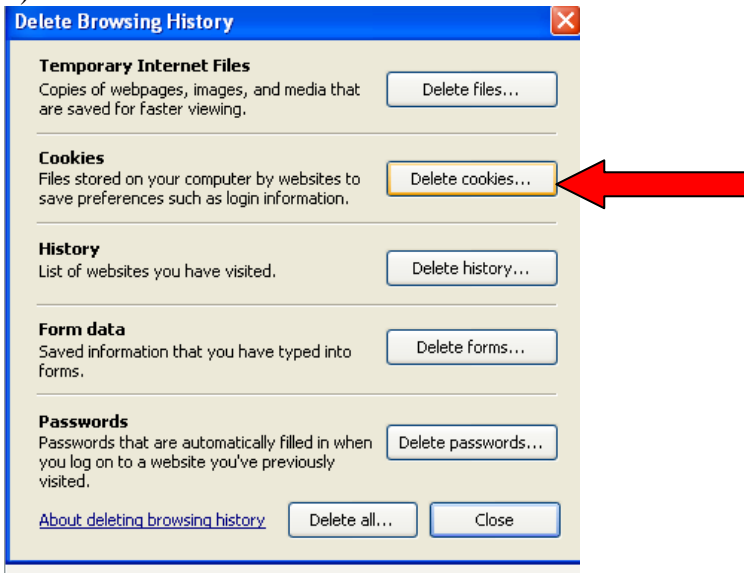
Delete Browsing History

Temporary Internet Files
Copies of webpages, images, and media that are saved for faster viewing.

Delete files...

Cookies
Files stored on your computer by websites to save preferences such as login information.

Delete cookies...

History
List of websites you have visited.

Delete history...

Form data
Saved information that you have typed into forms.

Delete forms...

Passwords
Passwords that are automatically filled in when you log on to a website you've previously visited.

Delete passwords...

About deleting browsing history

Delete all...

Close